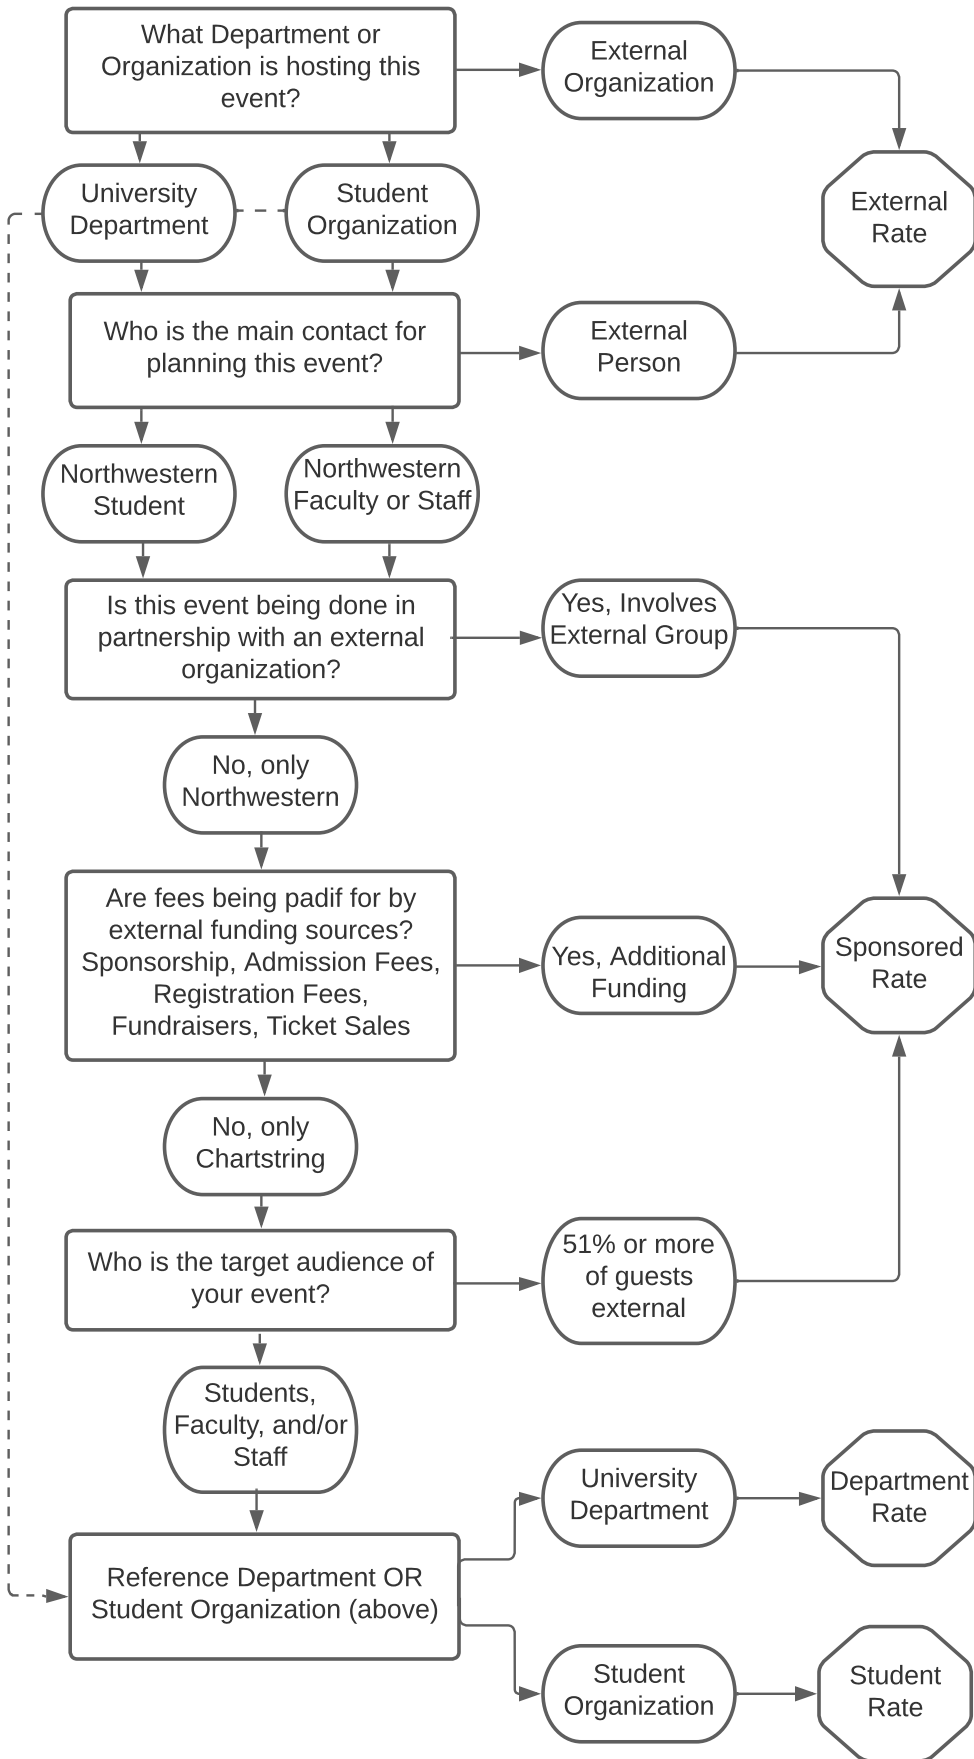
What Department or Organization is hosting this event?

External Organization

External Rate

University Department

Student Organization

Who is the main contact for planning this event?

External Person

Northwestern Student

Northwestern Faculty or Staff

Is this event being done in partnership with an external organization?

Yes, Involves External Group

No, only Northwestern

Are fees being padif for by external funding sources? Sponsorship, Admission Fees, Registration Fees, Fundraisers, Ticket Sales

Yes, Additional Funding

Sponsored Rate

No, only Chartstring

Who is the target audience of your event?

51% or more of guests external

Students, Faculty, and/or Staff

Reference Department OR Student Organization (above)

University Department

Department Rate

Student Organization

Student Rate